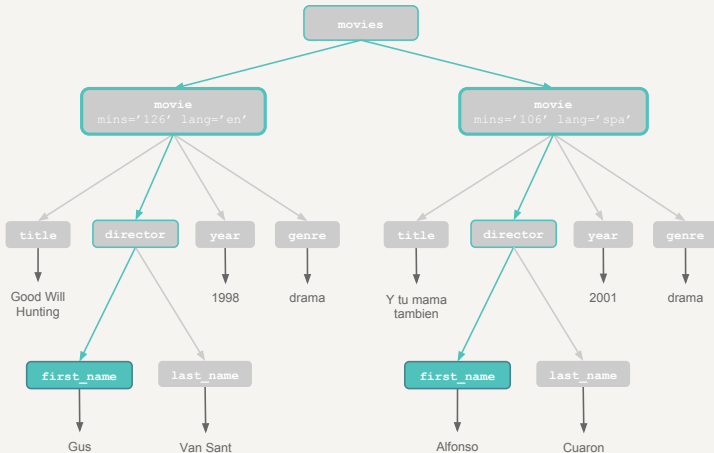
movies

movie
mins='126' lang='en'

movie
mins='106' lang='spa'

title

director

year

genre

title

director

year

genre

Good Will Hunting

1998

drama

Y tu mama tambien

2001

drama

first_name

last_name

first_name

last_name

Gus

Van Sant

Alfonso

Cuaron